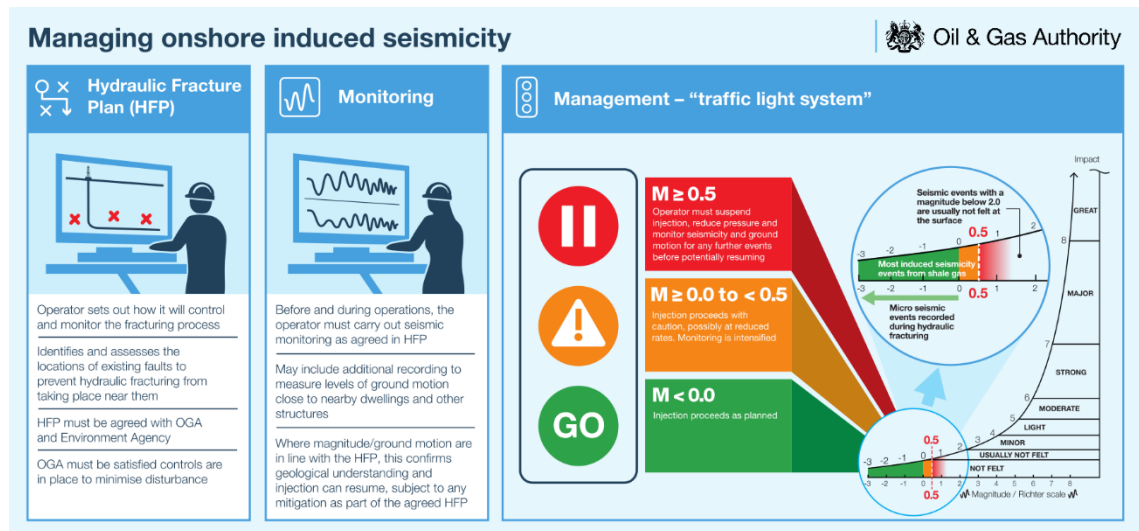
Managing onshore induced seismicity

Oil & Gas Authority

Hydraulic Fracture Plan (HFP)

Operator sets out how it will control and monitor the fracturing process

Identifies and assesses the locations of existing faults to prevent hydraulic fracturing from taking place near them

HFP must be agreed with OGA and Environment Agency

OGA must be satisfied controls are in place to minimise disturbance

Monitoring

Before and during operations, the operator must carry out seismic monitoring as agreed in HFP

May include additional recording to measure levels of ground motion close to nearby dwellings and other structures

Where magnitude/ground motion are in line with the HFP, this confirms geological understanding and injection can resume, subject to any mitigation as part of the agreed HFP

Management – "traffic light system"

$M \geq 0.5$
Operator must suspend injection, reduce pressure and monitor seismicity and ground motion for any further events before potentially resuming

$M \geq 0.0$ to $< 0.5$
Injection proceeds with caution, possibly at reduced rates. Monitoring is intensified

GO

$M < 0.0$
Injection proceeds as planned

Seismic events with a magnitude below 2.0 are usually not felt at the surface

-3 -2 -1 0 0.5 1 2

Most induced seismicity events from shale gas

-3 -2 -1 0 0.5 1 2

Micro seismic events recorded during hydraulic fracturing

Impact

GREAT

MAJOR

STRONG

MODERATE

LIGHT

MINOR

USUALLY NOT FELT

NOT FELT

-3 -2 -1 0 0.5 1 2 3 4 5 6 7 8

0.5

Magnitude / Richter scale